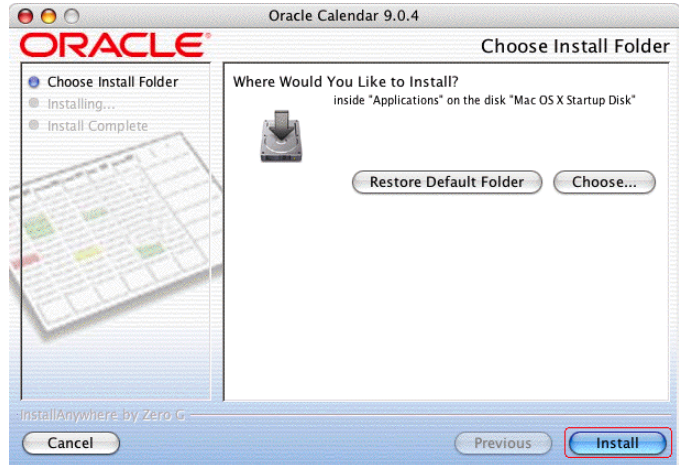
Oracle Calendar 9.0.4

ORACLE

Choose Install Folder

Choose Install Folder
Installing...
Install Complete

Where Would You Like to Install?
inside "Applications" on the disk "Mac OS X Startup Disk"

Restore Default Folder
Choose...

InstallAnywhere by Zero G

Cancel
Previous
Install